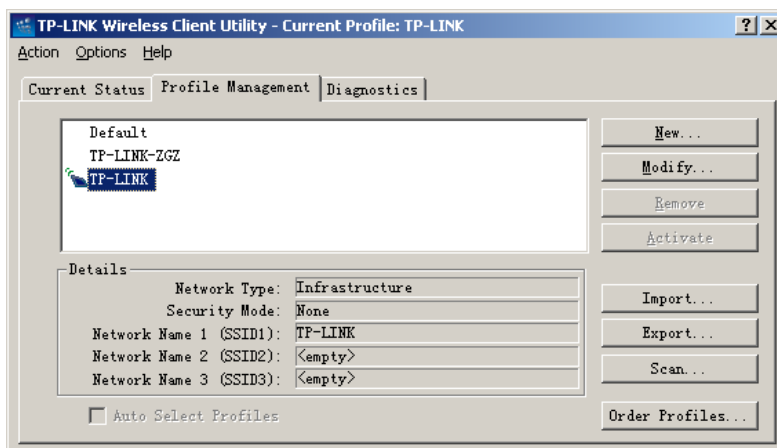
TP-LINK Wireless Client Utility - Current Profile: TP-LINK

? X

Action Options Help

Current Status | Profile Management | Diagnostics

Default
TP-LINK-ZGZ
TP-LINK

New...
Modify...
Remove
Activate

Details

Network Type: Infrastructure
Security Mode: None
Network Name 1 (SSID1): TP-LINK
Network Name 2 (SSID2): <empty>
Network Name 3 (SSID3): <empty>

Import...
Export...
Scan...

Auto Select Profiles

Order Profiles...